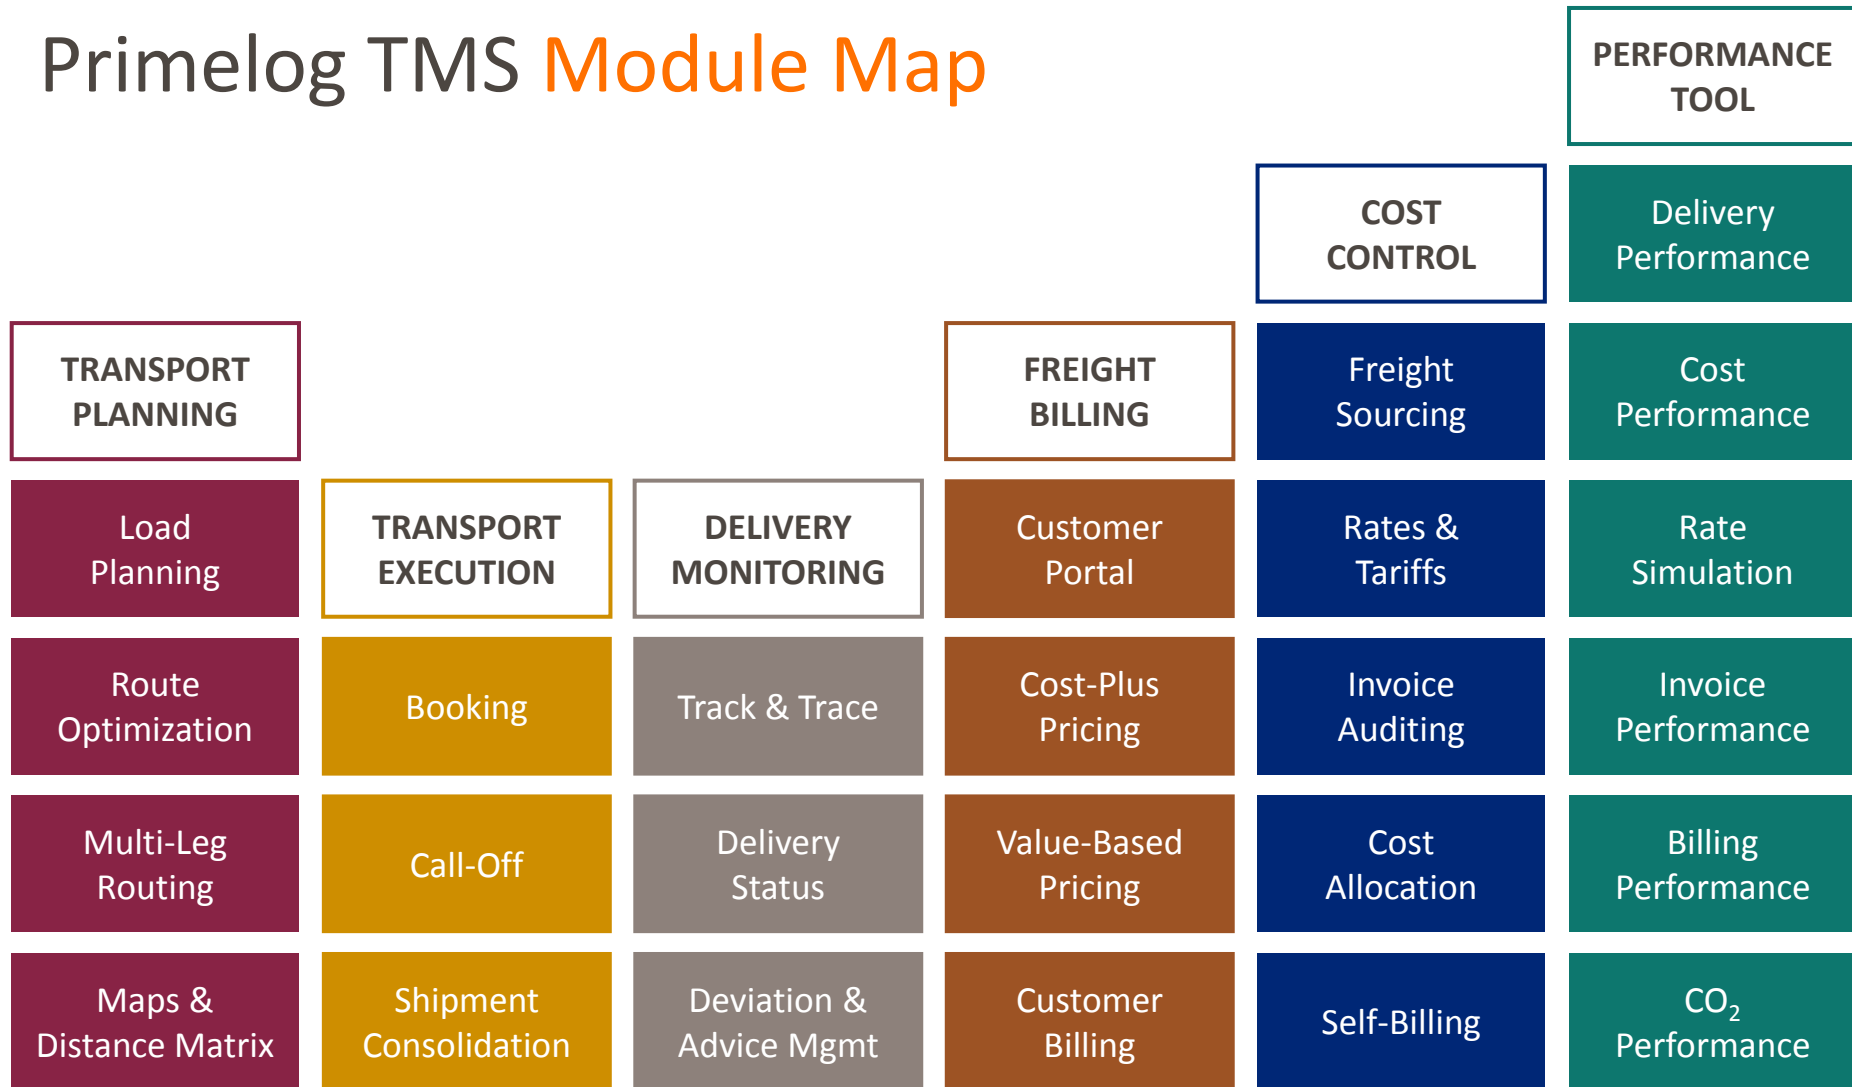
Primelog TMS Module Map

TRANSPORT PLANNING

Load Planning

Route Optimization

Multi-Leg Routing

Maps & Distance Matrix

TRANSPORT EXECUTION

Booking

Call-Off

Shipment Consolidation

DELIVERY MONITORING

Track & Trace

Delivery Status

Deviation & Advice Mgmt

FREIGHT BILLING

Customer Portal

Cost-Plus Pricing

Value-Based Pricing

Customer Billing

COST CONTROL

Freight Sourcing

Rates & Tariffs

Invoice Auditing

Cost Allocation

Self-Billing

PERFORMANCE TOOL

Delivery Performance

Cost Performance

Rate Simulation

Invoice Performance

Billing Performance

$CO_2$ Performance